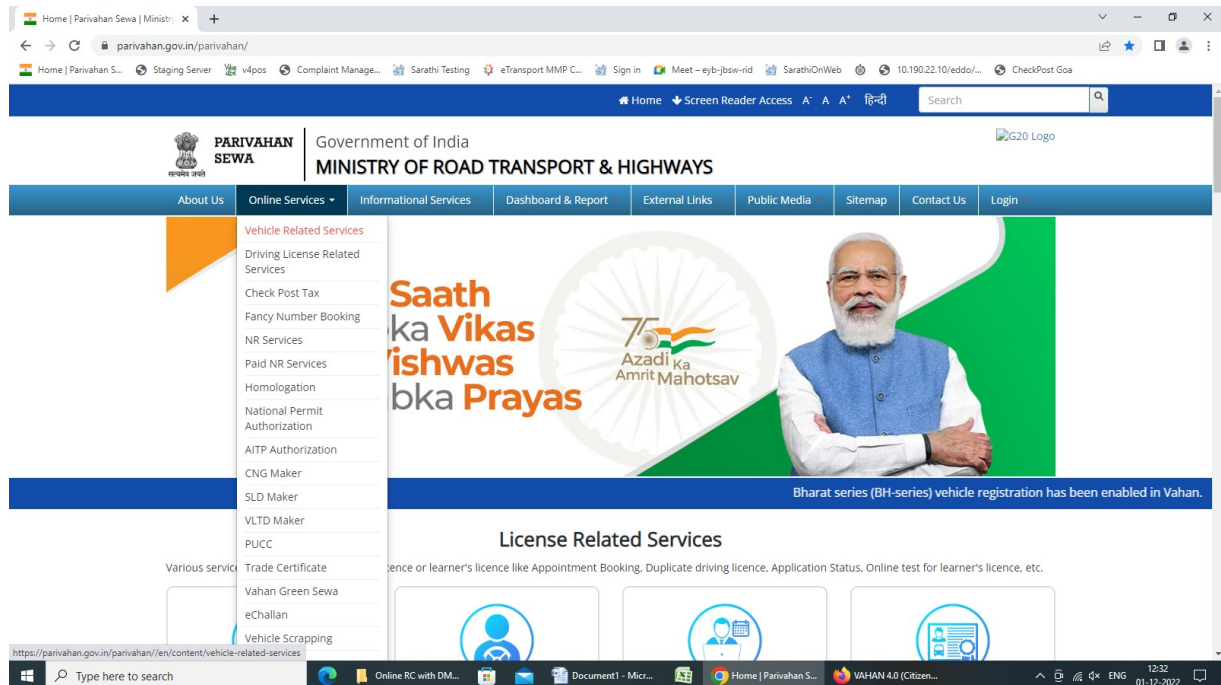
Home | Parivahan Sewa | Ministry ×
+
parivahan.gov.in/parivahan/
Home | Parivahan S... Staging Server v4pos Complaint Manage... Sarathi Testing eTransport MMP C... Sign in Meet – eyb-jbsw-rid SarathiOnWeb 10.190.22.10/eddo/... CheckPost Goa

Home Screen Reader Access A⁻ A A⁺ हिन्दी Search

PARIVAHAN SEWA
सत्यमेव जयते
Government of India
MINISTRY OF ROAD TRANSPORT & HIGHWAYS
G20 Logo

About Us | Online Services ▾ | Informational Services | Dashboard & Report | External Links | Public Media | Sitemap | Contact Us | Login

Vehicle Related Services
Driving License Related Services
Check Post Tax
Fancy Number Booking
NR Services
Paid NR Services
Homologation
National Permit Authorization
AITP Authorization
CNG Maker
SLD Maker
VLTD Maker
PUCC
Trade Certificate
Vahan Green Sewa
eChallan
Vehicle Scrapping

Saath
ka Vikas
ishwas
bka Prayas
75 Azadi Ka Amrit Mahotsav

Bharat series (BH-series) vehicle registration has been enabled in Vahan.

License Related Services
Various servic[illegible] ence or learner's licence like Appointment Booking, Duplicate driving licence, Application Status, Online test for learner's licence, etc.

https://parivahan.gov.in/parivahan//en/content/vehicle-related-services

Type here to search
Online RC with DM...
Document1 - Micr...
Home | Parivahan S...
VAHAN 4.0 (Citizen...
ENG 12:32 01-12-2022